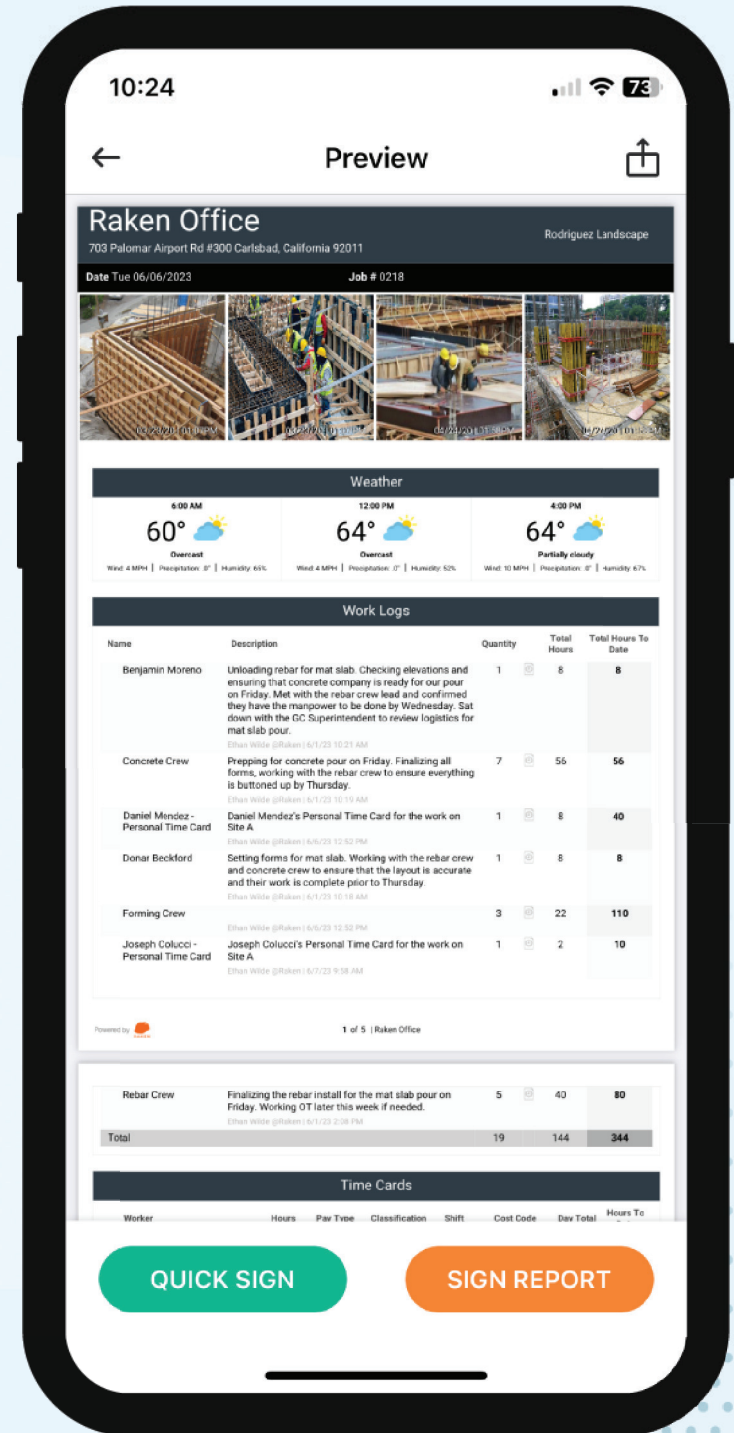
10:24

73

Preview

Raken Office

703 Palomar Airport Rd #300 Carlsbad, California 92011

Rodriguez Landscape

Date Tue 06/06/2023

Job # 0218

Weather

6:00 AM
60°
Overcast
Wind: 4 MPH | Precipitation: 0" | Humidity: 65%

12:00 PM
64°
Overcast
Wind: 4 MPH | Precipitation: 0" | Humidity: 52%

4:00 PM
64°
Partially cloudy
Wind: 10 MPH | Precipitation: 0" | Humidity: 67%

Work Logs

| Name | Description | Quantity | Total Hours | Total Hours To Date |
|---|---|---|---|---|
| Benjamin Moreno | Unloading rebar for mat slab. Checking elevations and ensuring that concrete company is ready for our pour on Friday. Met with the rebar crew lead and confirmed they have the manpower to be done by Wednesday. Sat down with the GC Superintendent to review logistics for mat slab pour. Ethan Wilde @Raken \| 6/1/23 10:21 AM | 1 | 8 | 8 |
| Concrete Crew | Prepping for concrete pour on Friday. Finalizing all forms, working with the rebar crew to ensure everything is buttoned up by Thursday. Ethan Wilde @Raken \| 6/1/23 10:19 AM | 7 | 56 | 56 |
| Daniel Mendez - Personal Time Card | Daniel Mendez's Personal Time Card for the work on Site A Ethan Wilde @Raken \| 6/6/23 12:52 PM | 1 | 8 | 40 |
| Donar Beckford | Setting forms for mat slab. Working with the rebar crew and concrete crew to ensure that the layout is accurate and their work is complete prior to Thursday. Ethan Wilde @Raken \| 6/1/23 10:18 AM | 1 | 8 | 8 |
| Forming Crew | Ethan Wilde @Raken \| 6/6/23 12:52 PM | 3 | 22 | 110 |
| Joseph Colucci - Personal Time Card | Joseph Colucci's Personal Time Card for the work on Site A Ethan Wilde @Raken \| 6/7/23 9:58 AM | 1 | 2 | 10 |

Powered by

1 of 5 | Raken Office

| Rebar Crew | Finalizing the rebar install for the mat slab pour on Friday. Working OT later this week if needed. Ethan Wilde @Raken \| 6/1/23 2:08 PM | 5 | 40 | 80 |
|---|---|---|---|---|
| Total | | 19 | 144 | 344 |

Time Cards

Worker Hours Pay Type Classification Shift Cost Code Day Total Hours To

QUICK SIGN

SIGN REPORT